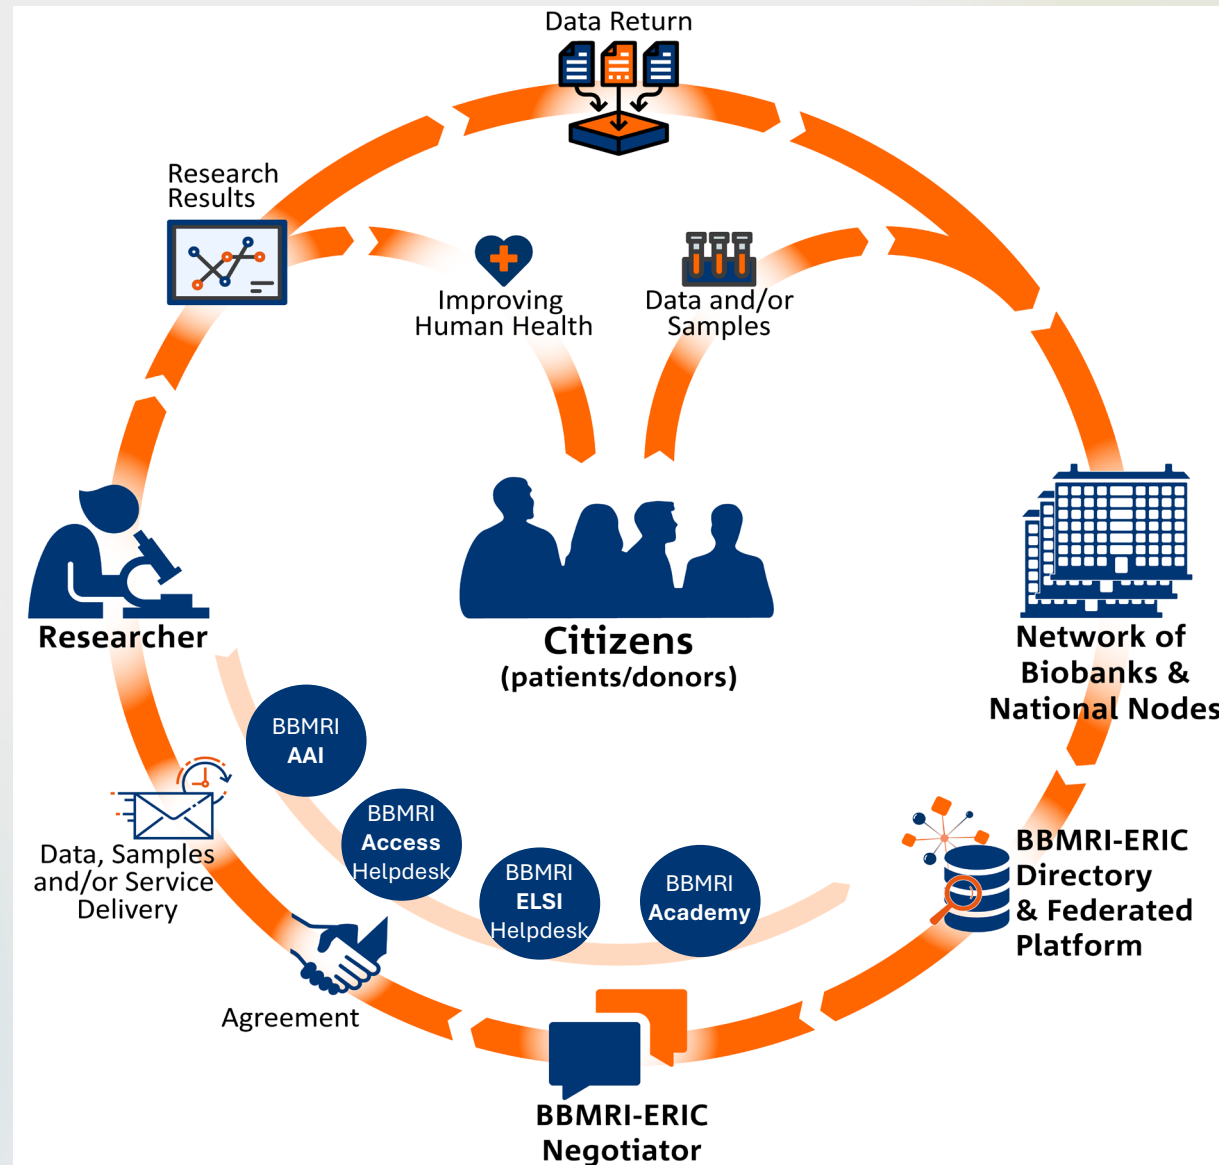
Data Return

Research Results

Improving Human Health

Data and/or Samples

Researcher

Citizens
(patients/donors)

Network of Biobanks & National Nodes

BBMRI AAI

BBMRI Access Helpdesk

BBMRI ELSI Helpdesk

BBMRI Academy

BBMRI-ERIC Directory & Federated Platform

Data, Samples and/or Service Delivery

Agreement

BBMRI-ERIC Negotiator